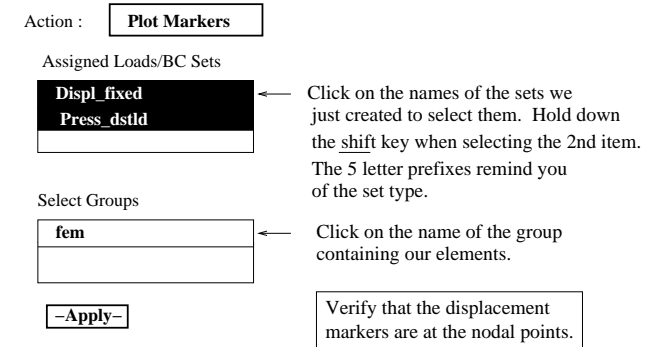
Action : Plot Markers

Assigned Loads/BC Sets

Displ_fixed
Press_dstld

Click on the names of the sets we just created to select them. Hold down the shift key when selecting the 2nd item. The 5 letter prefixes remind you of the set type.

Select Groups

fem

Click on the name of the group containing our elements.

-Apply-

Verify that the displacement markers are at the nodal points.